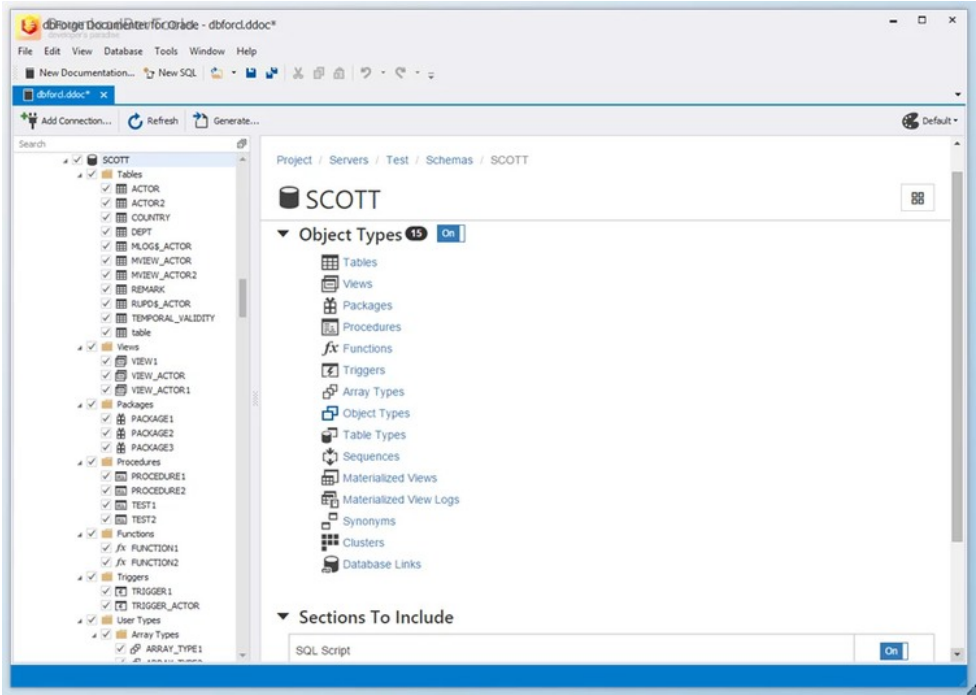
dbForge Documenter for Oracle - dbforcl.ddoc*
developer's paradise

File Edit View Database Tools Window Help

New Documentation... New SQL

dbforcl.ddoc* ×

Add Connection... Refresh Generate...

Default

Search

SCOTT
Tables
ACTOR
ACTOR2
COUNTRY
DEPT
MLOG$_ACTOR
MVIEW_ACTOR
MVIEW_ACTOR2
REMARK
RUPD$_ACTOR
TEMPORAL_VALIDITY
table
Views
VIEW1
VIEW_ACTOR
VIEW_ACTOR1
Packages
PACKAGE1
PACKAGE2
PACKAGE3
Procedures
PROCEDURE1
PROCEDURE2
TEST1
TEST2
Functions
FUNCTION1
FUNCTION2
Triggers
TRIGGER1
TRIGGER_ACTOR
User Types
Array Types
ARRAY_TYPE1
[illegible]

Project / Servers / Test / Schemas / SCOTT

SCOTT

Object Types 15 On

Tables
Views
Packages
Procedures
Functions
Triggers
Array Types
Object Types
Table Types
Sequences
Materialized Views
Materialized View Logs
Synonyms
Clusters
Database Links

Sections To Include

SQL Script On